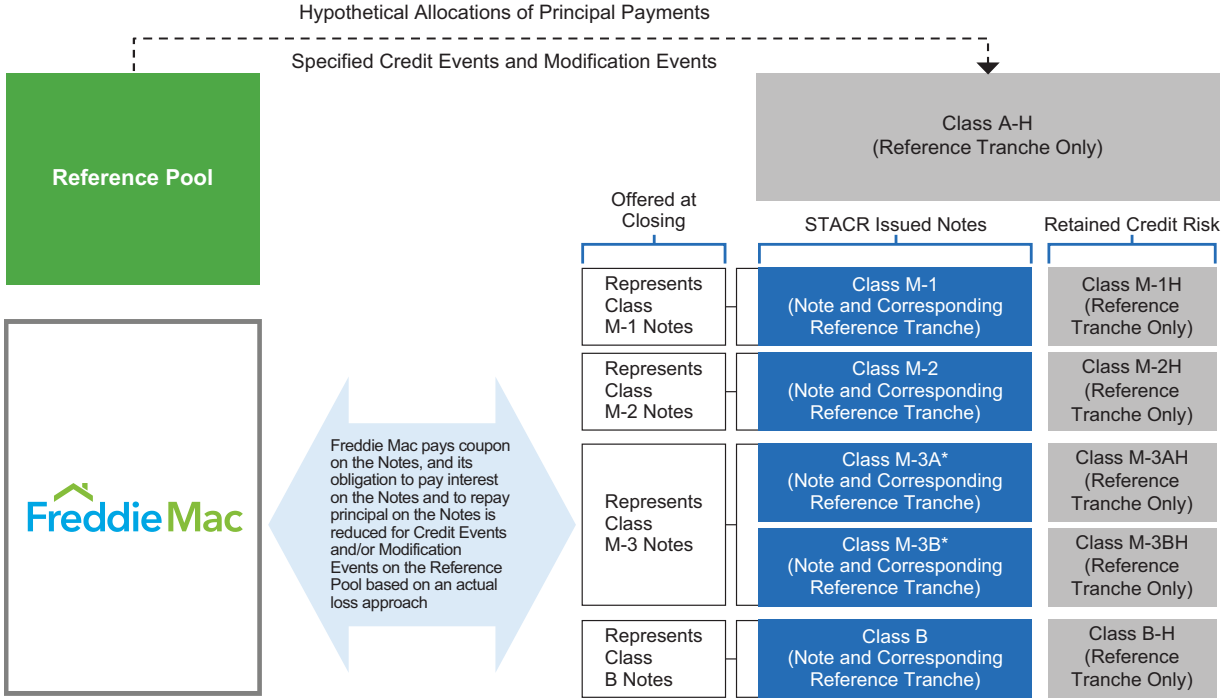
Hypothetical Allocations of Principal Payments

Specified Credit Events and Modification Events

Reference Pool

FreddieMac

Freddie Mac pays coupon on the Notes, and its obligation to pay interest on the Notes and to repay principal on the Notes is reduced for Credit Events and/or Modification Events on the Reference Pool based on an actual loss approach

Class A-H
(Reference Tranche Only)

Offered at Closing

STACR Issued Notes

Retained Credit Risk

| Offered at Closing | STACR Issued Notes | Retained Credit Risk |
|---|---|---|
| Represents Class M-1 Notes | Class M-1 (Note and Corresponding Reference Tranche) | Class M-1H (Reference Tranche Only) |
| Represents Class M-2 Notes | Class M-2 (Note and Corresponding Reference Tranche) | Class M-2H (Reference Tranche Only) |
| Represents Class M-3 Notes | Class M-3A* (Note and Corresponding Reference Tranche) | Class M-3AH (Reference Tranche Only) |
| | Class M-3B* (Note and Corresponding Reference Tranche) | Class M-3BH (Reference Tranche Only) |
| Represents Class B Notes | Class B (Note and Corresponding Reference Tranche) | Class B-H (Reference Tranche Only) |